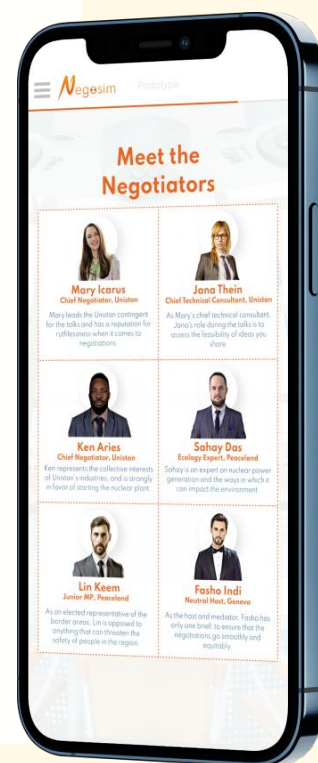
Negesim Prototype

Meet the Negotiators

| | |
|---|---|
| **Mary Icarus** Chief Negotiator, Unistan Mary leads the Unistan contingent for the talks and has a reputation for ruthlessness when it comes to negotiations. | **Jana Thein** Chief Technical Consultant, Unistan As Mary's chief technical consultant, Jana's role during the talks is to assess the feasibility of ideas you share. |
| **Ken Aries** Chief Negotiator, Unistan Ken represents the collective interests of Unistan's industries, and is strongly in favor of starting the nuclear plant. | **Sahay Das** Ecology Expert, Peaceland Sahay is an expert on nuclear power generation and the ways in which it can impact the environment. |
| **Lin Keem** Junior MP, Peaceland As an elected representative of the border areas, Lin is opposed to anything that can threaten the safety of people in the region. | **Fasho Indi** Neutral Host, Geneva As the host and mediator, Fasho has only one brief: to ensure that the negotiations go smoothly and equitably. |